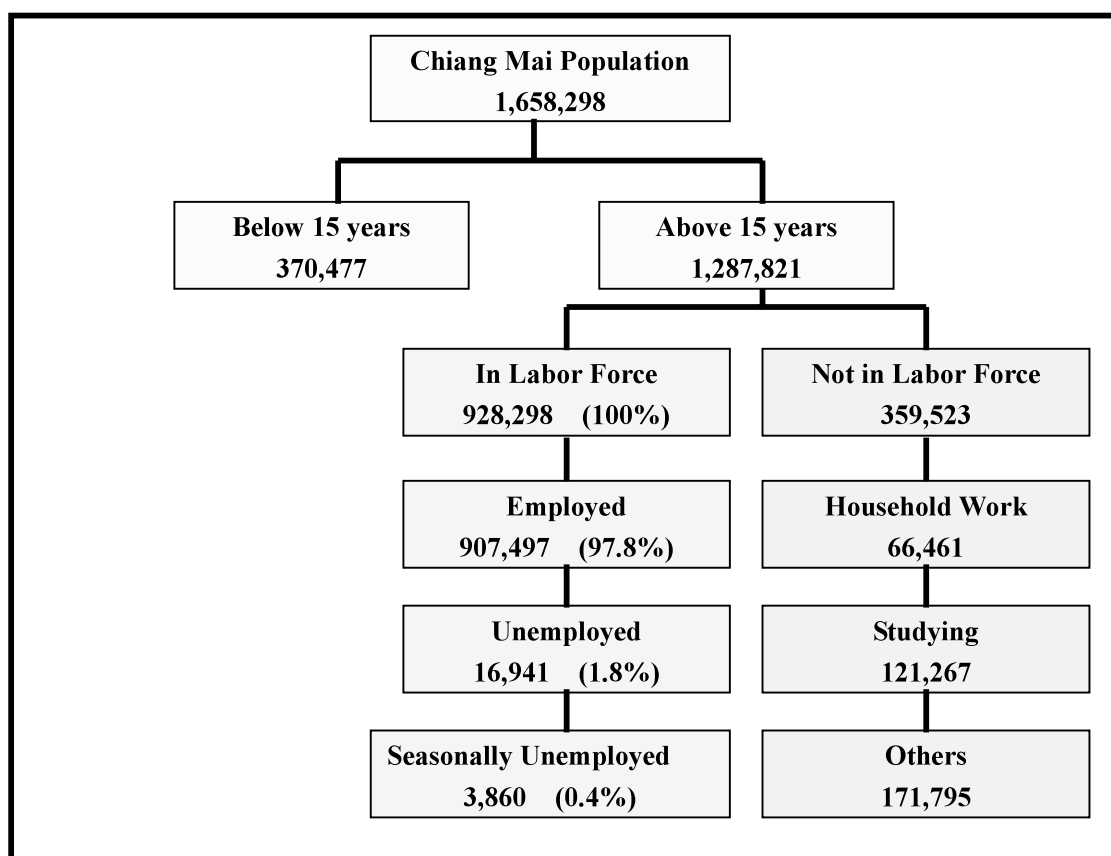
Chiang Mai Population
1,658,298

Below 15 years
370,477

Above 15 years
1,287,821

In Labor Force
928,298 (100%)

Employed
907,497 (97.8%)

Unemployed
16,941 (1.8%)

Seasonally Unemployed
3,860 (0.4%)

Not in Labor Force
359,523

Household Work
66,461

Studying
121,267

Others
171,795